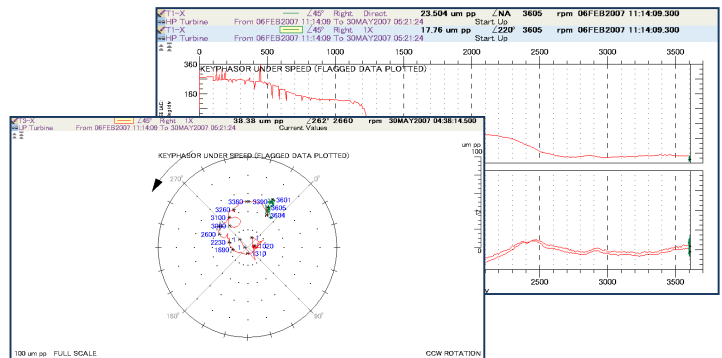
T1-X ∠45° Right Direct 23.504 um pp ∠NA 3605 rpm 06FEB2007 11:14:09.300
HP Turbine From 06FEB2007 11:14:09 To 30MAY2007 05:21:24 Start Up
T1-X ∠45° Right 1X 17.76 um pp ∠220° 3605 rpm 06FEB2007 11:14:09.300
HP Turbine From 06FEB2007 11:14:09 To 30MAY2007 05:21:24 Start Up

0 500 1000 1500 2000 2500 3000 3500

360
180
0

KEYPHASOR UNDER SPEED (FLAGGED DATA PLOTTED)

um pp
100

2500 3000 3500

T3-X ∠45° Right 1X 38.38 um pp ∠262° 2660 rpm 30MAY2007 04:38:14.500
LP Turbine From 06FEB2007 11:14:09 To 30MAY2007 05:21:24 Current Values

KEYPHASOR UNDER SPEED (FLAGGED DATA PLOTTED)

270° 0° 180° 90°

3360 3390 3601 3605 3594 3260 3100 3000 2630 2230 1880 2020 310

100 um pp FULL SCALE CCW ROTATION